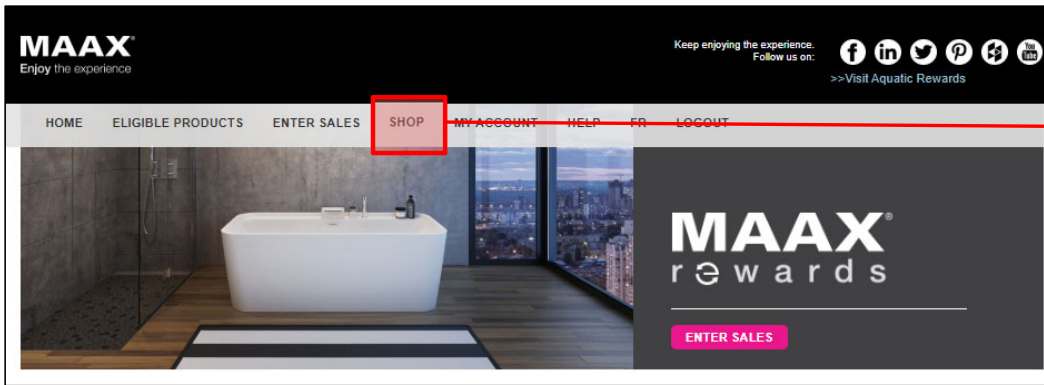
MAAX®
Enjoy the experience

Keep enjoying the experience.
Follow us on:

You Tube

>>Visit Aquatic Rewards

HOME ELIGIBLE PRODUCTS ENTER SALES SHOP MY ACCOUNT HELP FR LOGOUT

MAAX®
rewards

ENTER SALES